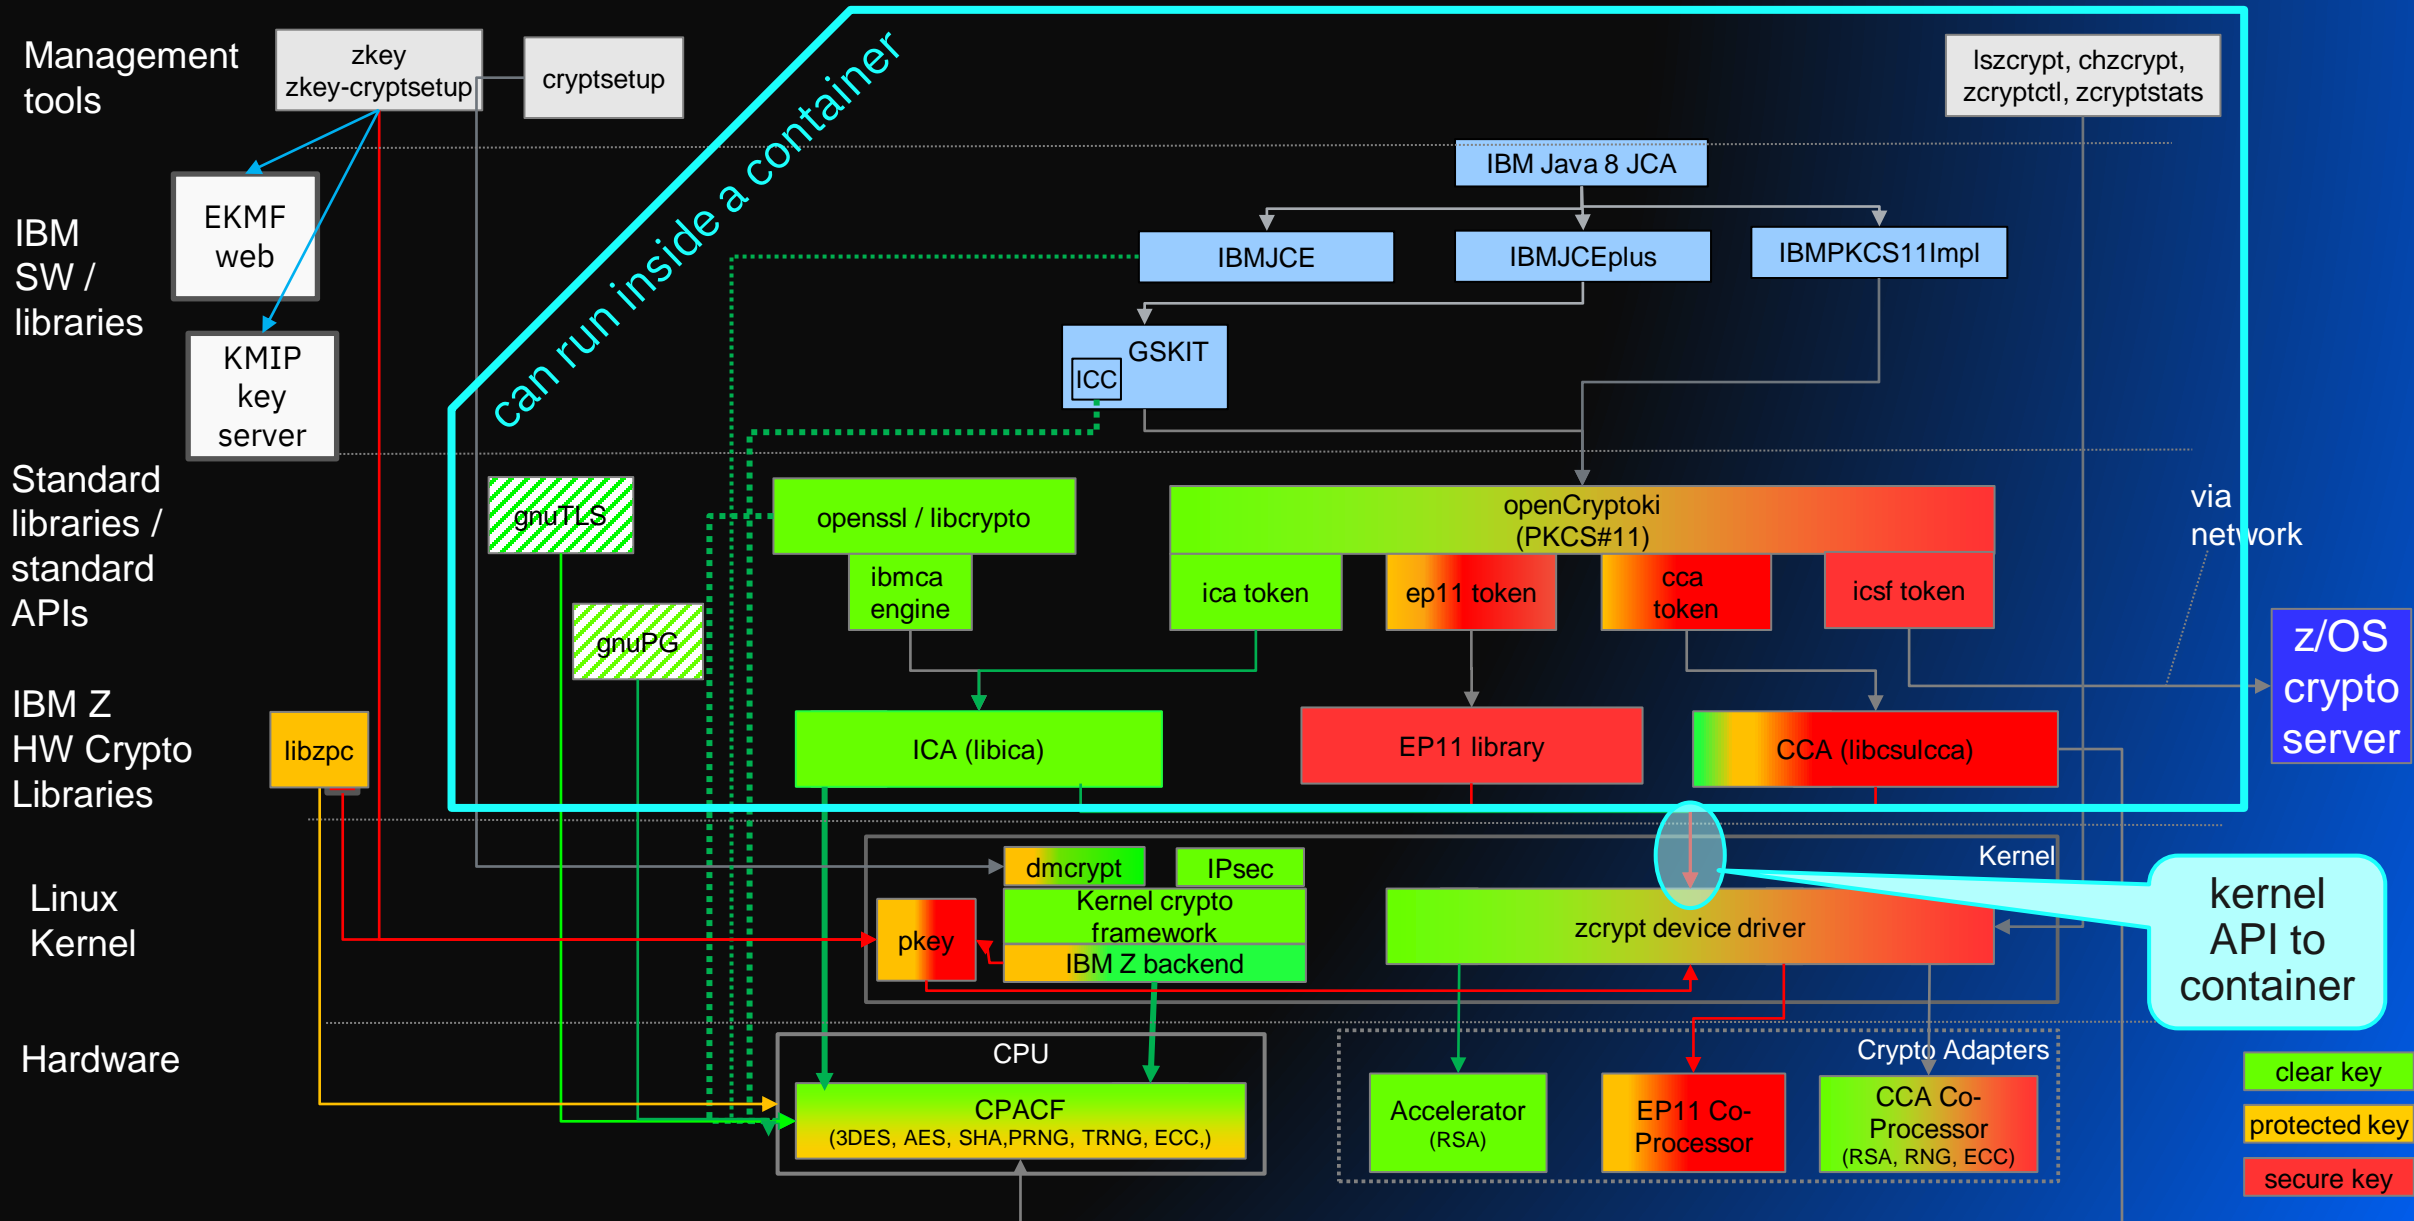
Management tools

zkey
zkey-cryptsetup

cryptsetup

can run inside a container

lszcrypt, chzcrypt, zcryptctl, zcryptstats

IBM SW / libraries

EKMF web

KMIP key server

IBM Java 8 JCA

IBMJCE

IBMJCEplus

IBMPKCS11Impl

GSKIT
ICC

Standard libraries / standard APIs

gnuTLS

openssl / libcrypto

ibmca engine

openCryptoki (PKCS#11)

ica token

ep11 token

cca token

icsf token

via network

z/OS crypto server

gnuPG

IBM Z HW Crypto Libraries

libzpc

ICA (libica)

EP11 library

CCA (libcsulcca)

Kernel

Linux Kernel

dmcrypt

IPsec

Kernel crypto framework

pkey

IBM Z backend

zcrypt device driver

kernel API to container

Hardware

CPU

CPACF
(3DES, AES, SHA,PRNG, TRNG, ECC,)

Crypto Adapters

Accelerator (RSA)

EP11 Co-Processor

CCA Co-Processor (RSA, RNG, ECC)

clear key

protected key

secure key